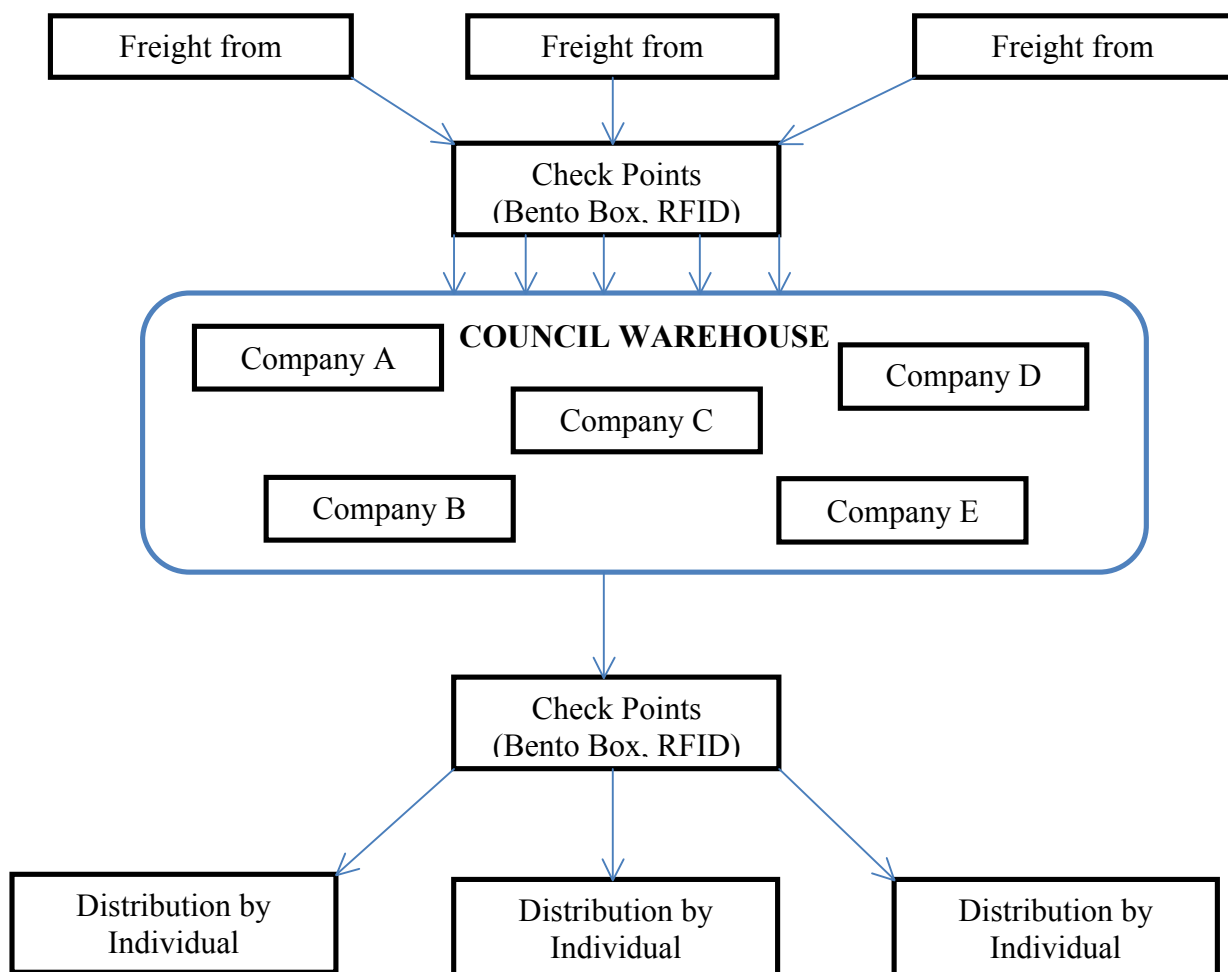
Freight from

Freight from

Freight from

Check Points (Bento Box, RFID)

COUNCIL WAREHOUSE

Company A

Company D

Company C

Company B

Company E

Check Points (Bento Box, RFID)

Distribution by Individual

Distribution by Individual

Distribution by Individual